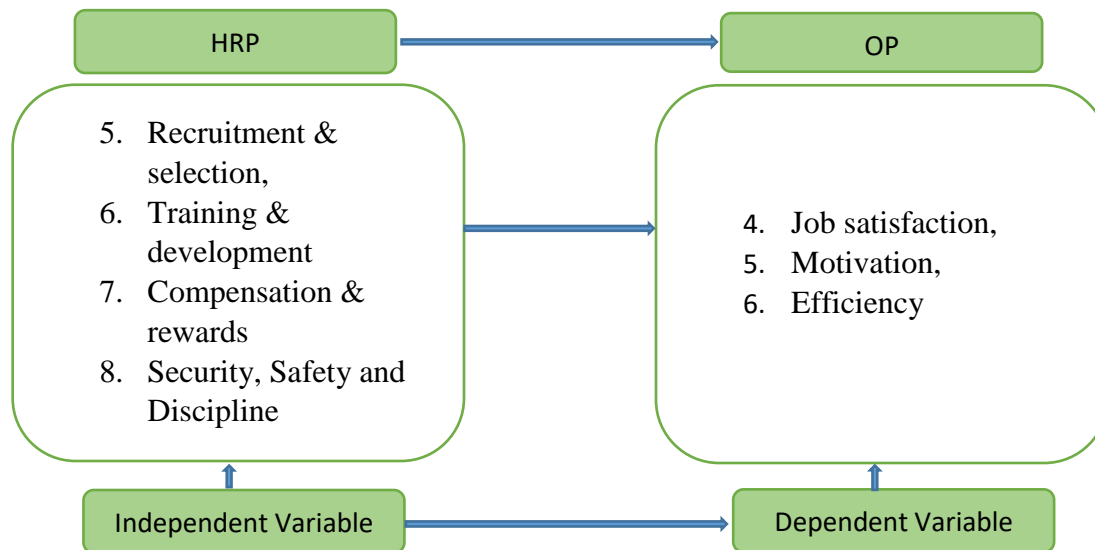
HRP

OP

5. Recruitment & selection,
6. Training & development
7. Compensation & rewards
8. Security, Safety and Discipline

4. Job satisfaction,
5. Motivation,
6. Efficiency

Independent Variable

Dependent Variable